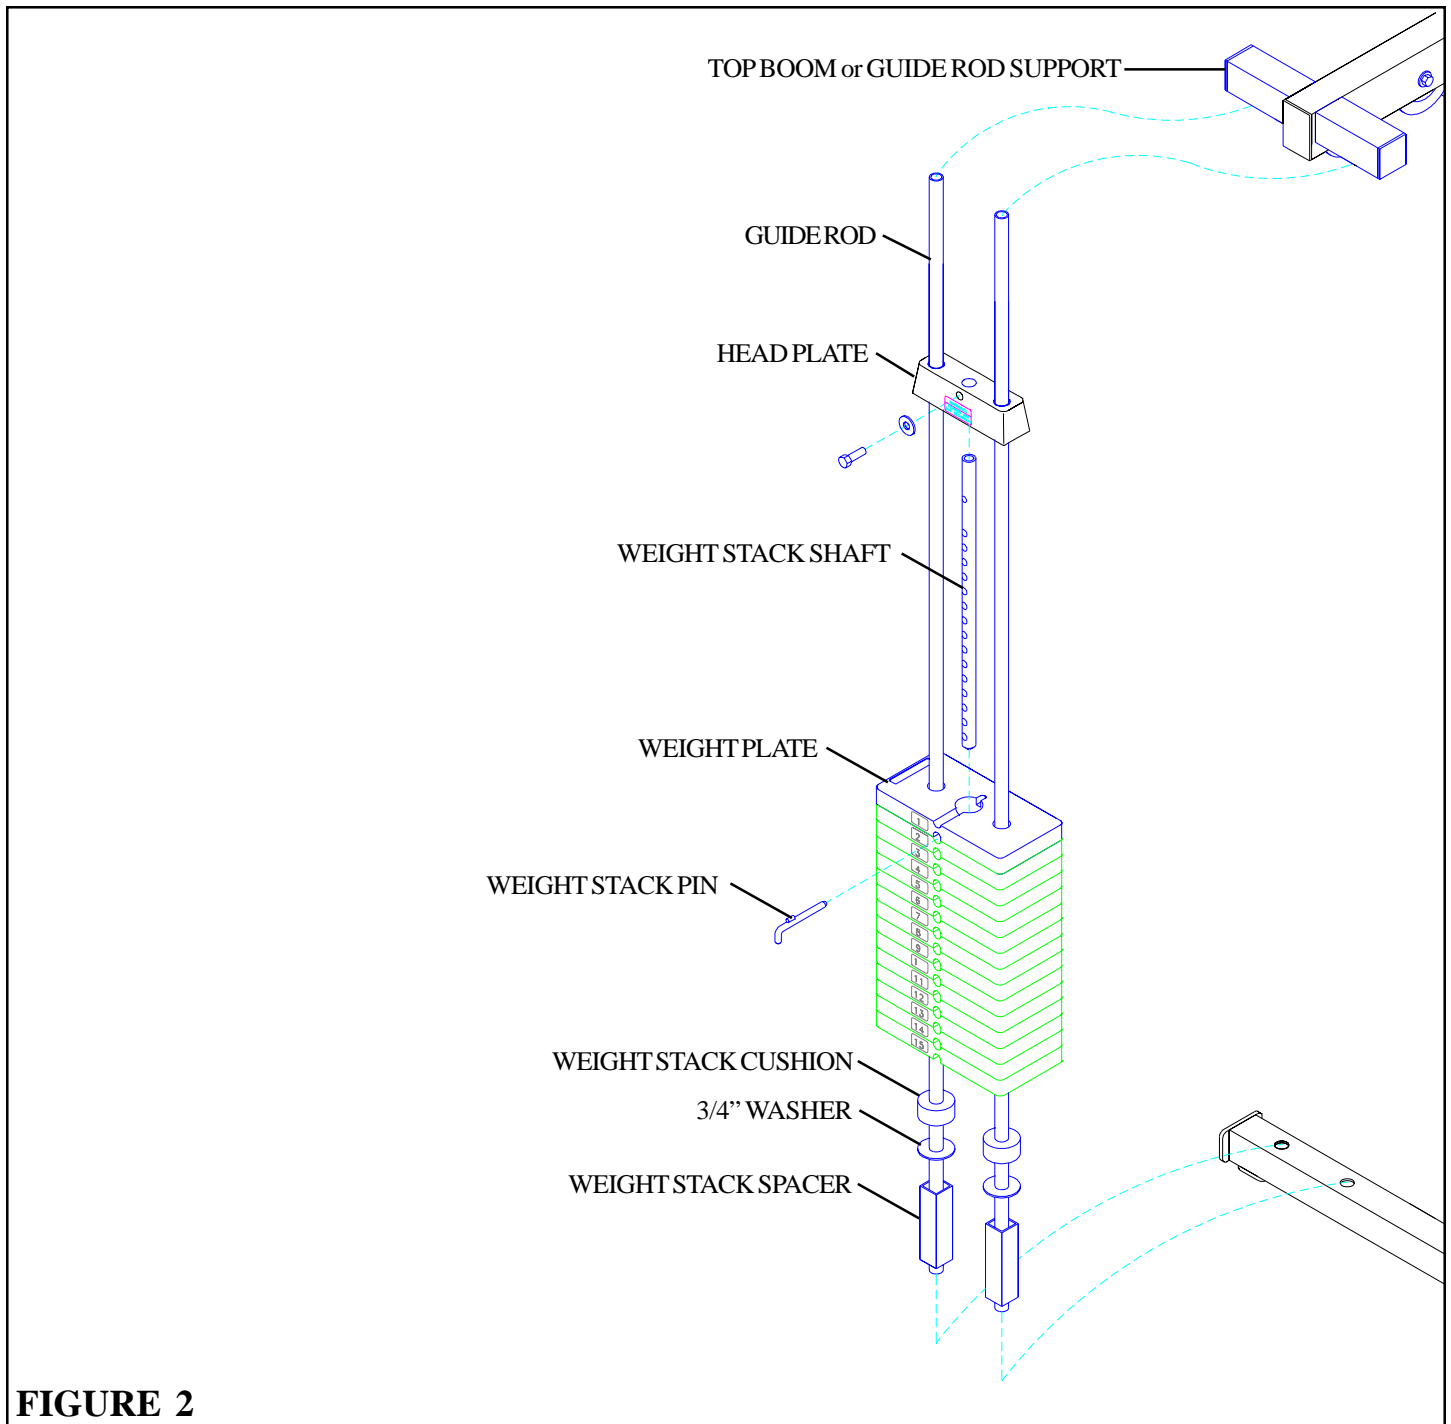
TOP BOOM or GUIDE ROD SUPPORT

GUIDE ROD

HEAD PLATE

WEIGHT STACK SHAFT

WEIGHT PLATE

WEIGHT STACK PIN

1
2
3
4
5
6
7
8
9
1
11
12
13
14
15

WEIGHT STACK CUSHION

3/4” WASHER

WEIGHT STACK SPACER

FIGURE 2